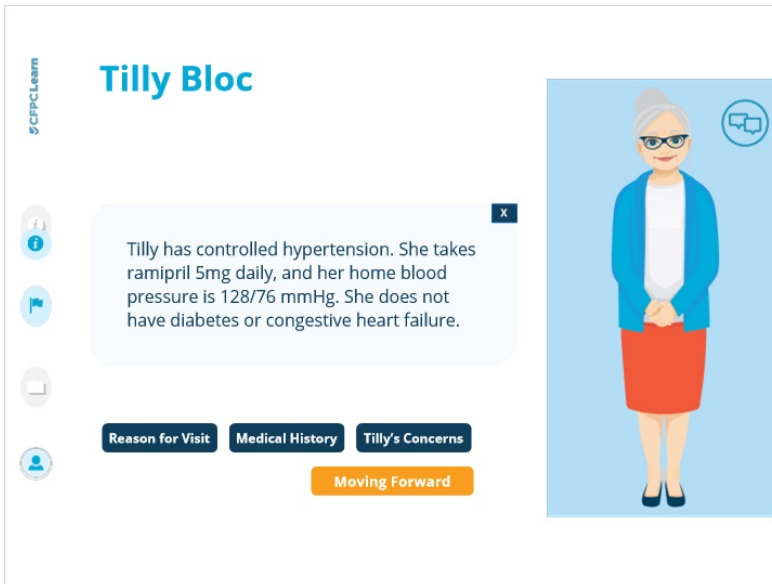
CFPCLearn

Tilly Bloc

X

Tilly has controlled hypertension. She takes ramipril 5mg daily, and her home blood pressure is 128/76 mmHg. She does not have diabetes or congestive heart failure.

Reason for Visit
Medical History
Tilly's Concerns
Moving Forward